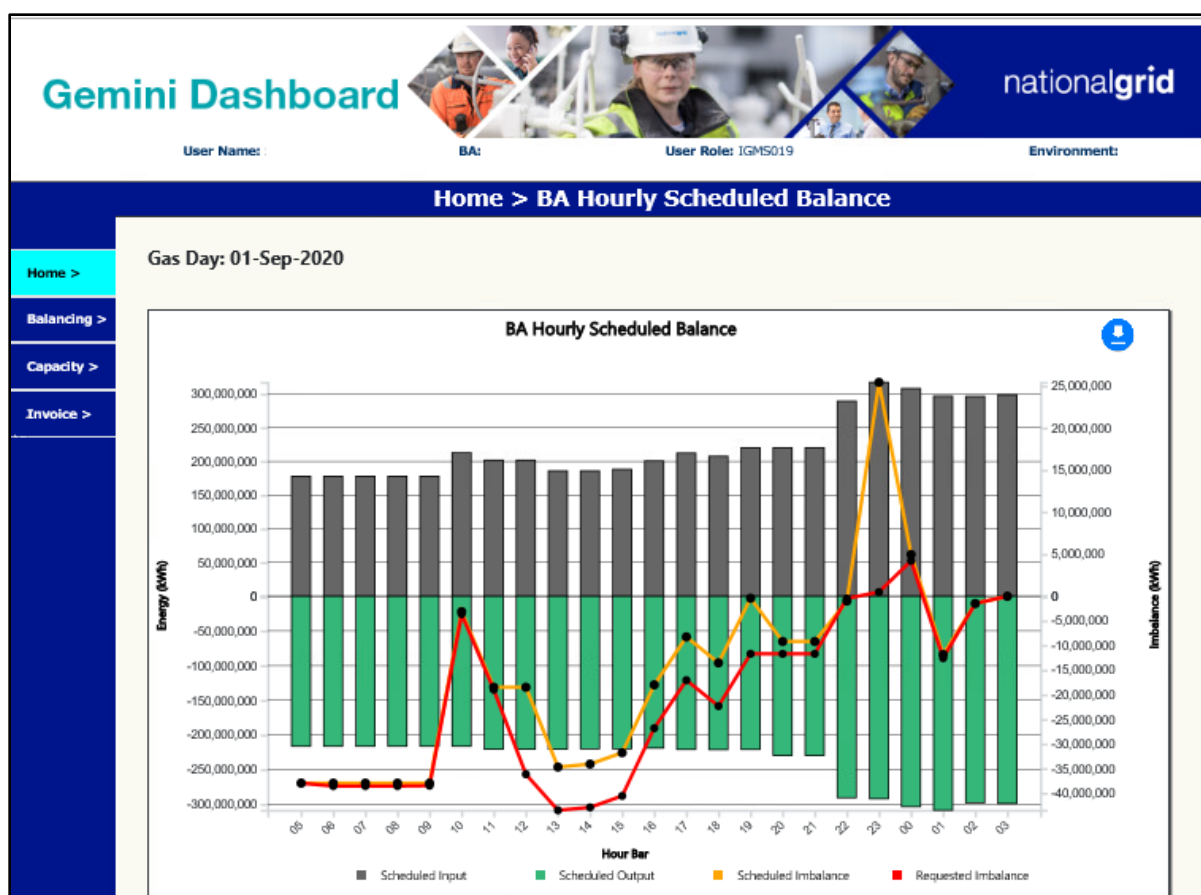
Gemini Dashboard

nationalgrid

User Name:

BA:

User Role: IGMS019

Environment:

Home > BA Hourly Scheduled Balance

Home >

Balancing >

Capacity >

Invoice >

Gas Day: 01-Sep-2020

BA Hourly Scheduled Balance

Energy (kWh)

300,000,000
250,000,000
200,000,000
150,000,000
100,000,000
50,000,000
0
-50,000,000
-100,000,000
-150,000,000
-200,000,000
-250,000,000
-300,000,000

Imbalance (kWh)

25,000,000
20,000,000
15,000,000
10,000,000
5,000,000
0
-5,000,000
-10,000,000
-15,000,000
-20,000,000
-25,000,000
-30,000,000
-35,000,000
-40,000,000

05 06 07 08 09 10 11 12 13 14 15 16 17 18 19 20 21 22 23 00 01 02 03

Hour Bar

Scheduled Input
Scheduled Output
Scheduled Imbalance
Requested Imbalance